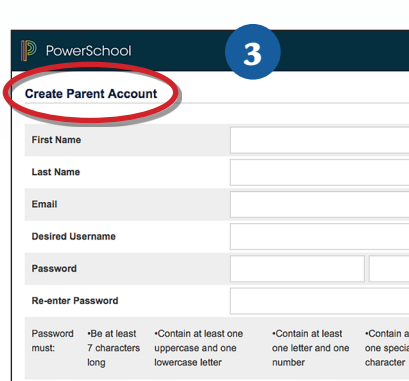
PowerSchool

3

Create Parent Account

First Name

Last Name

Email

Desired Username

Password

Re-enter Password

Password must: •Be at least 7 characters long •Contain at least one uppercase and one lowercase letter •Contain at least one letter and one number •Contain a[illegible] one speci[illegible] character